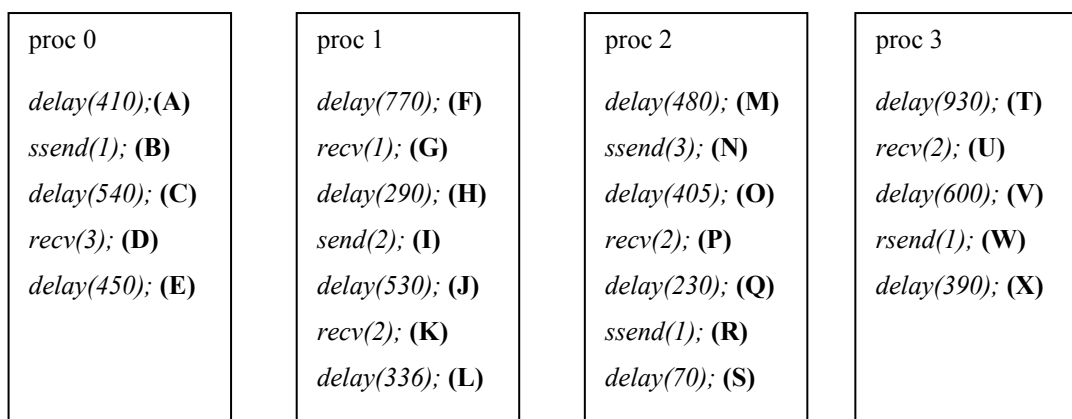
proc 0

*delay(410);* **(A)**
*ssend(1);* **(B)**
*delay(540);* **(C)**
*recv(3);* **(D)**
*delay(450);* **(E)**

proc 1

*delay(770);* **(F)**
*recv(1);* **(G)**
*delay(290);* **(H)**
*send(2);* **(I)**
*delay(530);* **(J)**
*recv(2);* **(K)**
*delay(336);* **(L)**

proc 2

*delay(480);* **(M)**
*ssend(3);* **(N)**
*delay(405);* **(O)**
*recv(2);* **(P)**
*delay(230);* **(Q)**
*ssend(1);* **(R)**
*delay(70);* **(S)**

proc 3

*delay(930);* **(T)**
*recv(2);* **(U)**
*delay(600);* **(V)**
*rsend(1);* **(W)**
*delay(390);* **(X)**